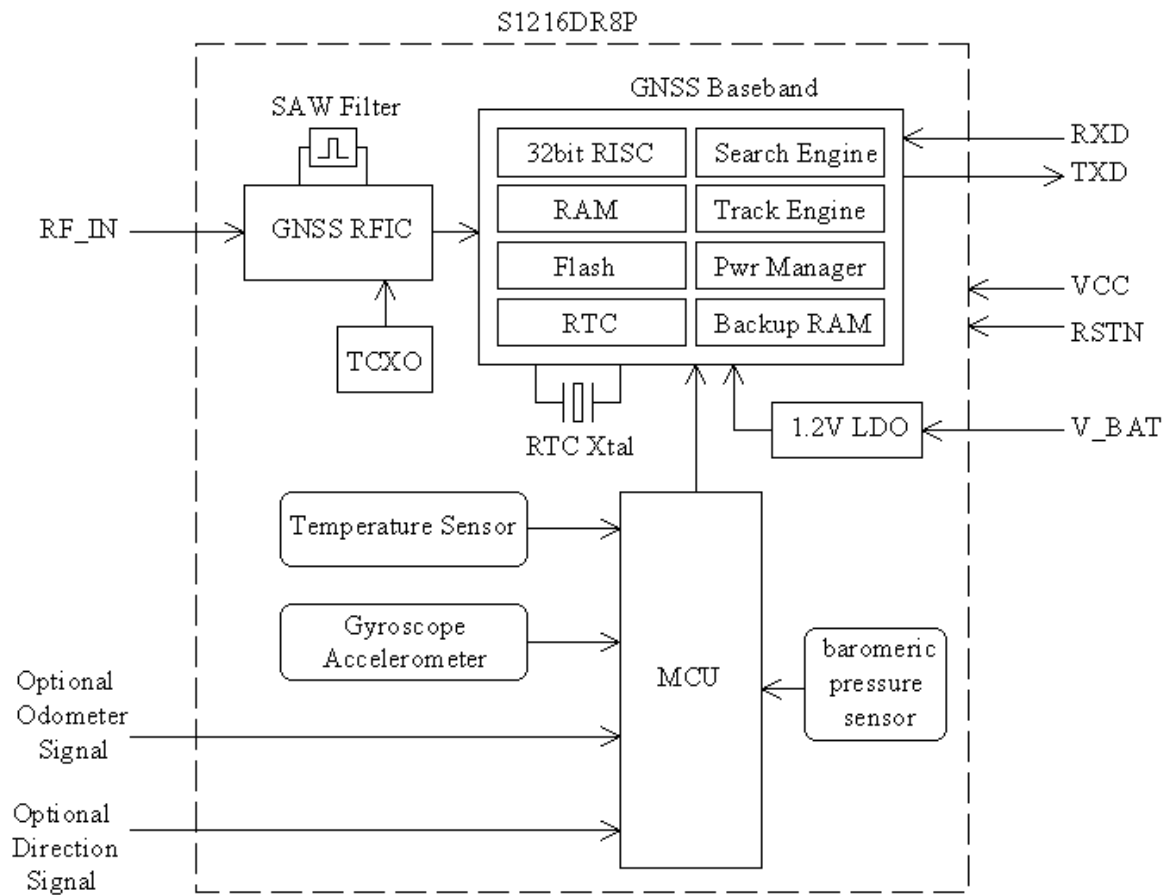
S1216DR8P

SAW Filter

GNSS Baseband

32bit RISC

Search Engine

RXD

TXD

RF_IN

GNSS RFIC

RAM

Track Engine

Flash

Pwr Manager

VCC

RTC

Backup RAM

RSTN

TCXO

RTC Xtal

1.2V LDO

V_BAT

Temperature Sensor

Gyroscope
Accelerometer

MCU

barometric
pressure
sensor

Optional
Odometer
Signal

Optional
Direction
Signal